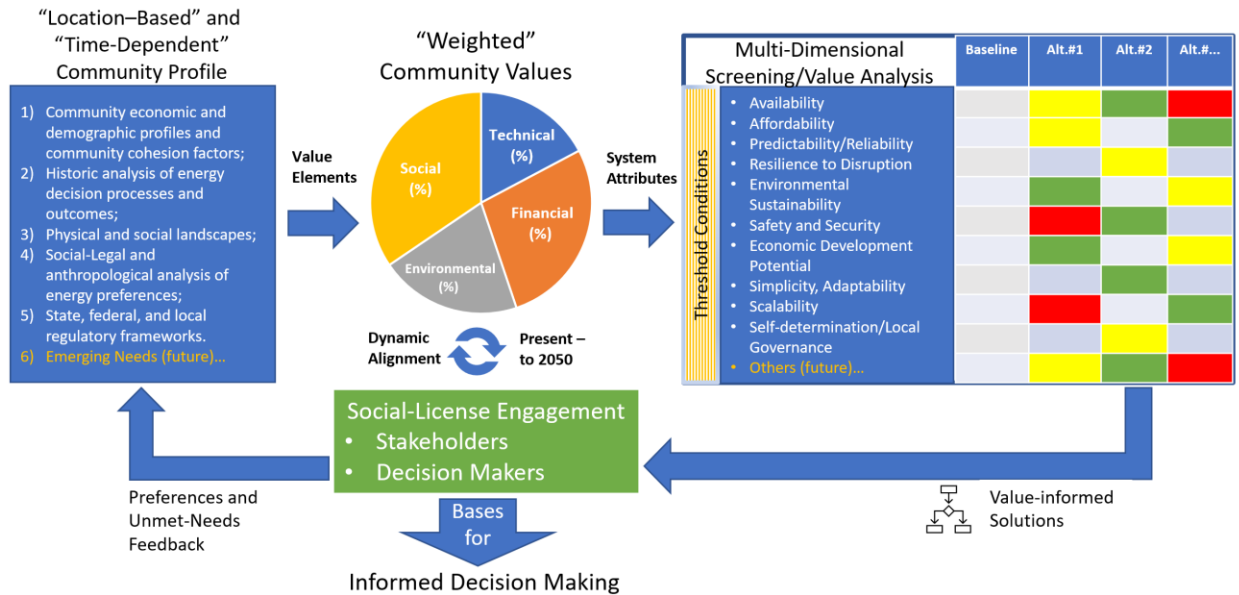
"Location–Based" and "Time-Dependent" Community Profile

1) Community economic and demographic profiles and community cohesion factors;
2) Historic analysis of energy decision processes and outcomes;
3) Physical and social landscapes;
4) Social-Legal and anthropological analysis of energy preferences;
5) State, federal, and local regulatory frameworks.
6) Emerging Needs (future)...

Value Elements

"Weighted" Community Values

Technical (%)
Financial (%)
Environmental (%)
Social (%)

Dynamic Alignment

Present – to 2050

System Attributes

Multi-Dimensional Screening/Value Analysis

| | Baseline | Alt.#1 | Alt.#2 | Alt.#... |
|---|---|---|---|---|
| Availability | | | | |
| Affordability | | | | |
| Predictability/Reliability | | | | |
| Resilience to Disruption | | | | |
| Environmental Sustainability | | | | |
| Safety and Security | | | | |
| Economic Development Potential | | | | |
| Simplicity, Adaptability | | | | |
| Scalability | | | | |
| Self-determination/Local Governance | | | | |
| Others (future)... | | | | |

Threshold Conditions

Social-License Engagement
• Stakeholders
• Decision Makers

Preferences and Unmet-Needs Feedback

Bases for

Informed Decision Making

Value-informed Solutions